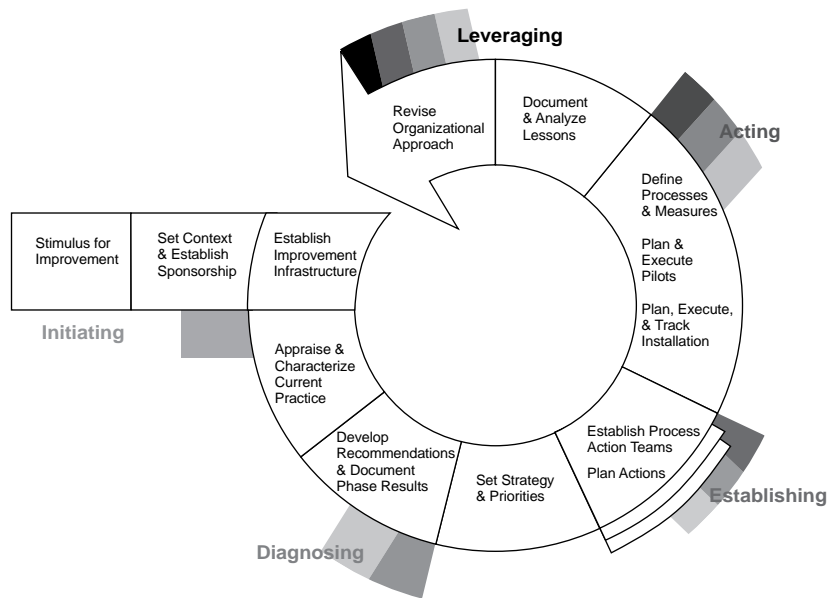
Leveraging

Revise Organizational Approach

Document & Analyze Lessons

Acting

Define Processes & Measures

Plan & Execute Pilots

Plan, Execute, & Track Installation

Stimulus for Improvement

Set Context & Establish Sponsorship

Establish Improvement Infrastructure

Initiating

Appraise & Characterize Current Practice

Develop Recommendations & Document Phase Results

Set Strategy & Priorities

Establish Process Action Teams

Plan Actions

Establishing

Diagnosing